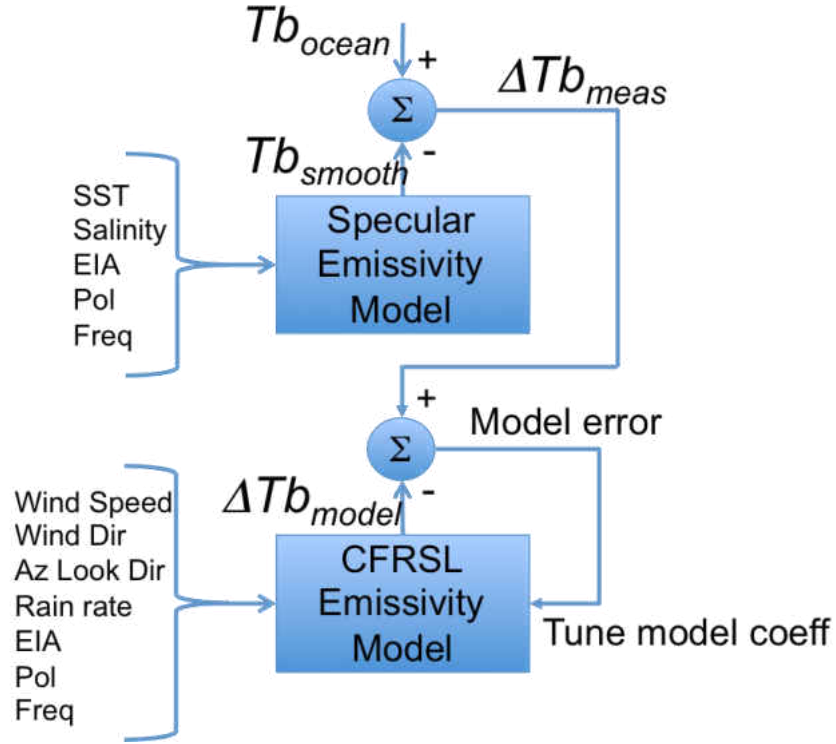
$Tb_{ocean}$

+

$\Sigma$

$\Delta Tb_{meas}$

$Tb_{smooth}$

-

SST
Salinity
EIA
Pol
Freq

Specular Emissivity Model

+

$\Sigma$

Model error

$\Delta Tb_{model}$

-

Wind Speed
Wind Dir
Az Look Dir
Rain rate
EIA
Pol
Freq

CFRSL Emissivity Model

Tune model coeff